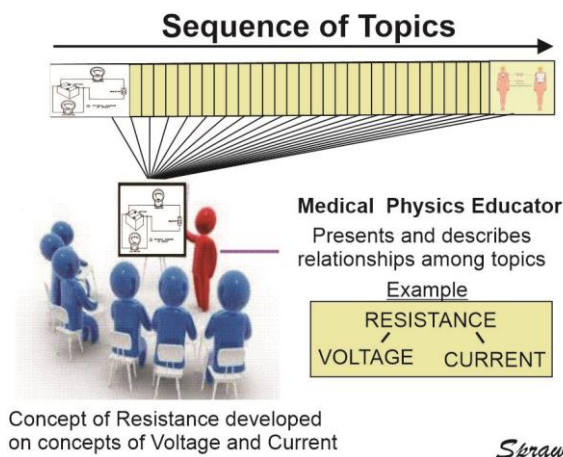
Sequence of Topics

Medical Physics Educator

Presents and describes relationships among topics

Example

RESISTANCE

VOLTAGE CURRENT

Concept of Resistance developed on concepts of Voltage and Current

Spraw